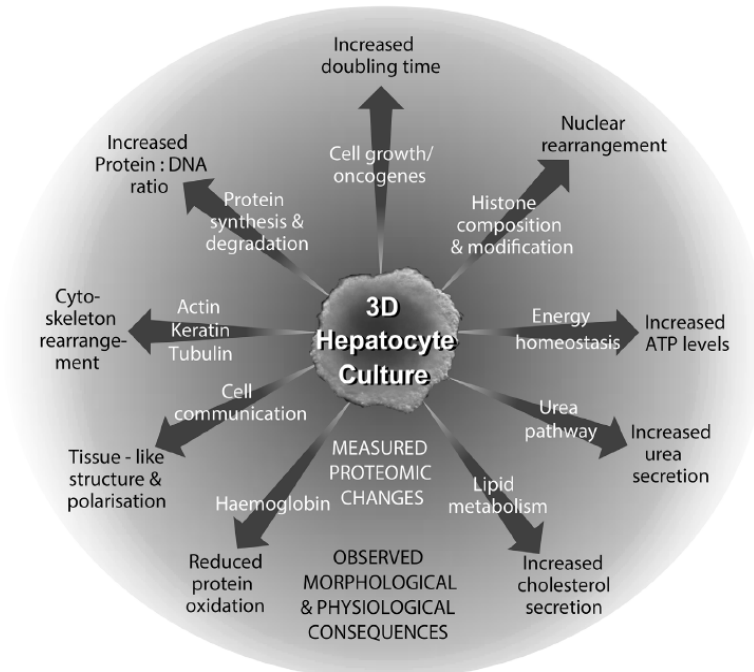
3D Hepatocyte Culture

Increased doubling time

Cell growth/ oncogenes

Nuclear rearrangement

Histone composition & modification

Increased Protein : DNA ratio

Protein synthesis & degradation

Cyto-skeleton rearrange-ment

Actin Keratin Tubulin

Energy homeostasis

Increased ATP levels

Cell communication

Urea pathway

Increased urea secretion

Tissue - like structure & polarisation

MEASURED PROTEOMIC CHANGES

Haemoglobin

Lipid metabolism

Reduced protein oxidation

OBSERVED MORPHOLOGICAL & PHYSIOLOGICAL CONSEQUENCES

Increased cholesterol secretion